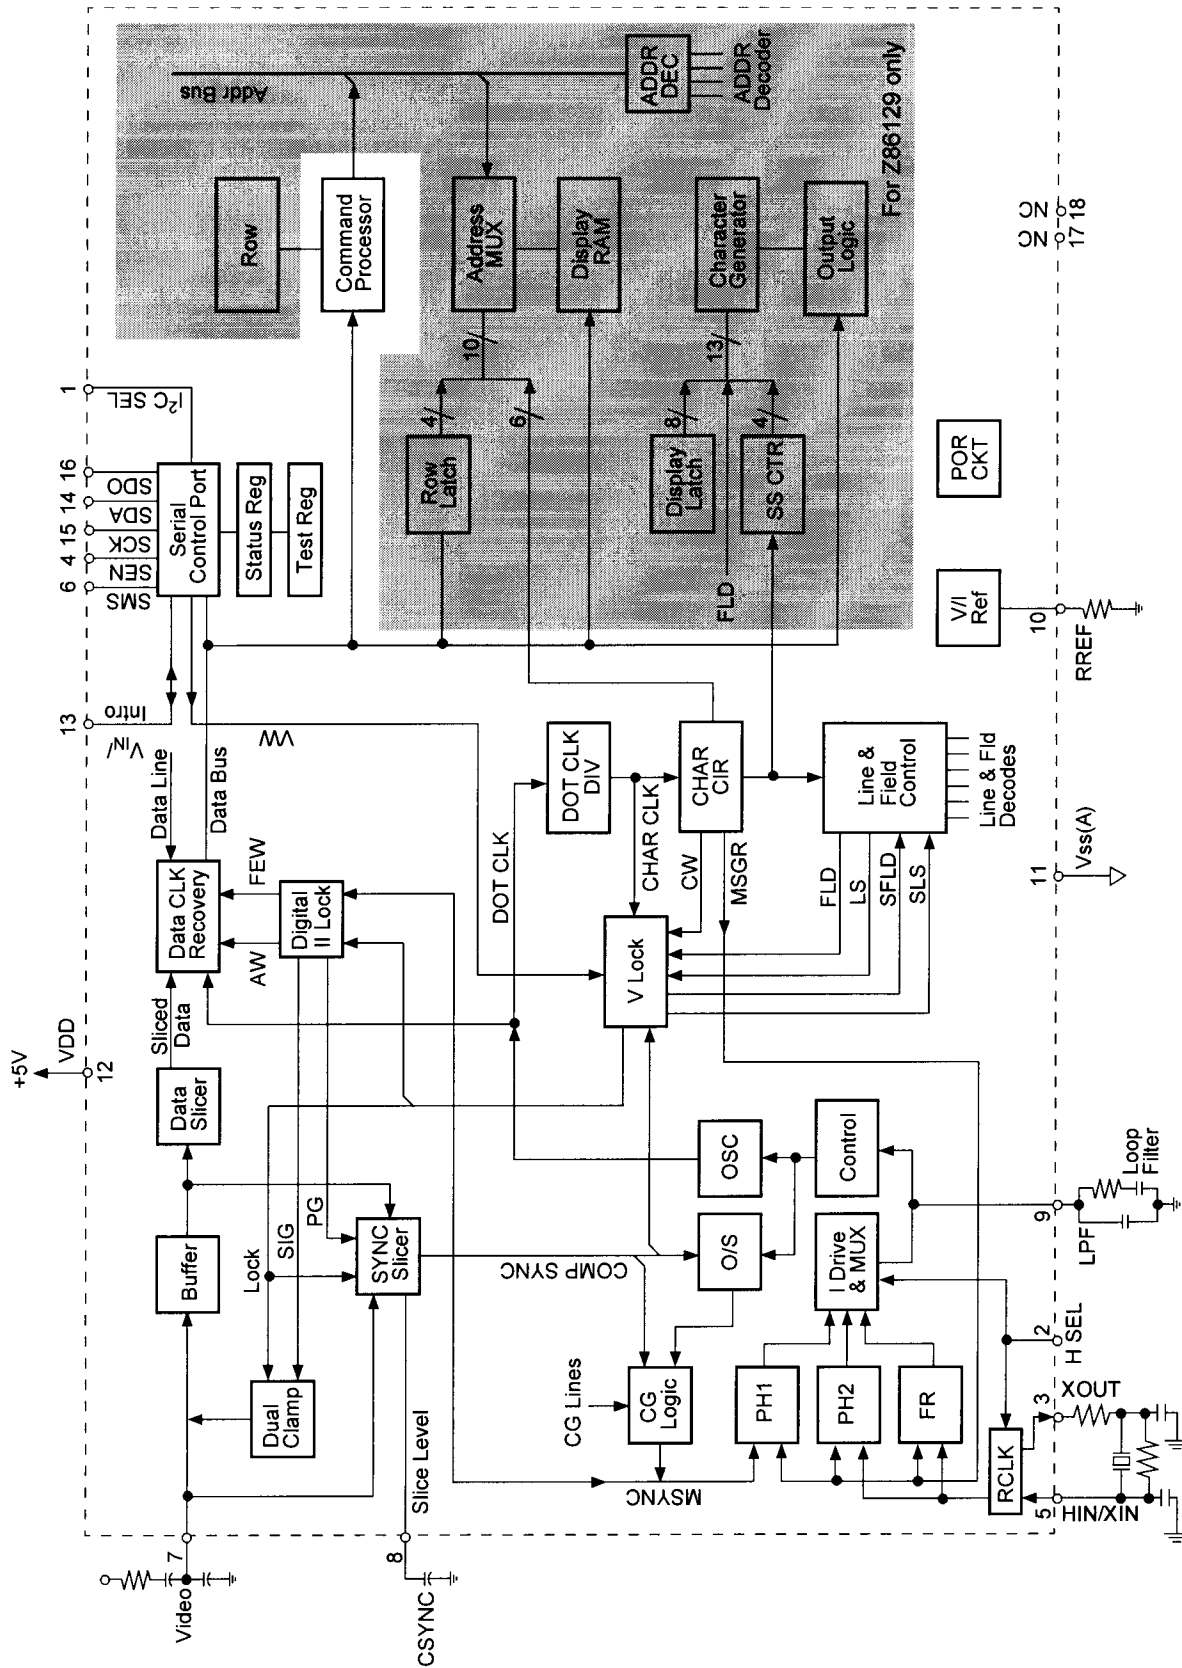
+5V
VDD
12
Video
7
CSYNC
8
Slice Level
Buffer
Data Slicer
Sliced Data
Dual Clamp
Lock
SIG
PG
SYNC Slicer
Data CLK Recovery
AW
FEW
Digital II Lock
Data Line
Data Bus
$V_{IN}$/
13
Intro
VW
6
SMS
4
SEN
15
SCK
14
SDA
16
SDO
1
$I^2C$ SEL
Serial Control Port
Status Reg
Test Reg
Row
Command Processor
Addr Bus
Address MUX
Display RAM
ADDR DEC
ADDR Decoder
Character Generator
Output Logic
For Z86129 only
Row Latch
4/
6/
10/
Display Latch
8/
13/
SS CTR
4/
FLD
POR CKT
V/I Ref
10
RREF
NC
NC
17
18
DOT CLK DIV
DOT CLK
CHAR CLK
CHAR CIR
CW
MSGR
V Lock
Line & Field Control
Line & Fld Decodes
FLD
LS
SFLD
SLS
11
Vss(A)
COMP SYNC
CG Lines
CG Logic
MSYNC
O/S
OSC
Control
I Drive & MUX
PH1
PH2
FR
RCLK
9
LPF
Loop Filter
2
H SEL
3
XOUT
5
HIN/XIN